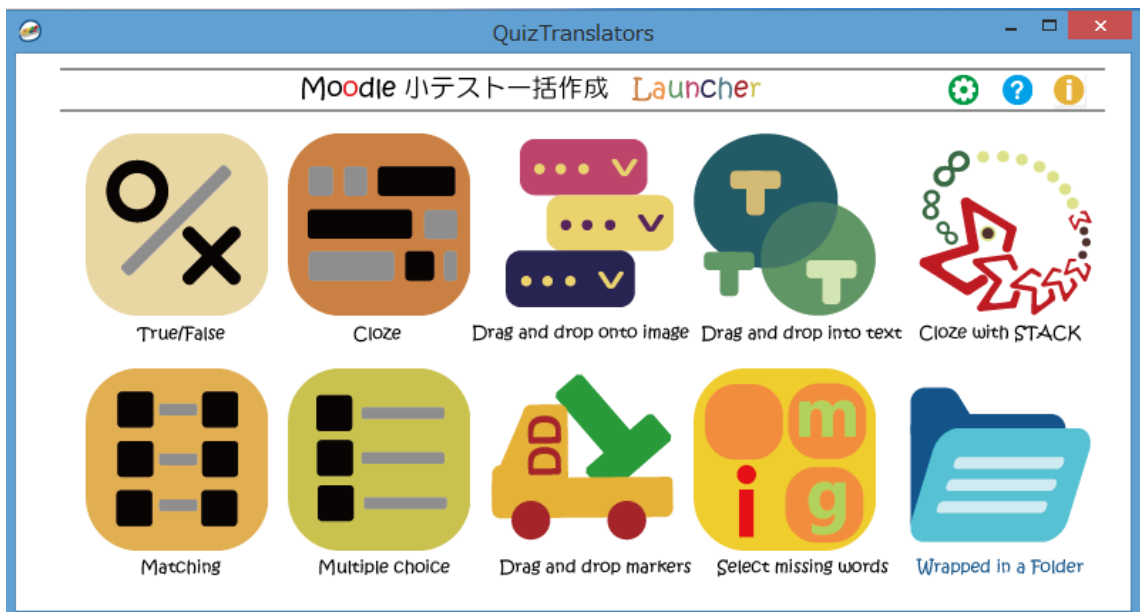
QuizTranslators

Moodle 小テスト一括作成 Launcher

True/False

Cloze

Drag and drop onto image

Drag and drop into text

Cloze with STACK

Matching

Multiple choice

DD

Drag and drop markers

m

i

g

Select missing words

Wrapped in a Folder